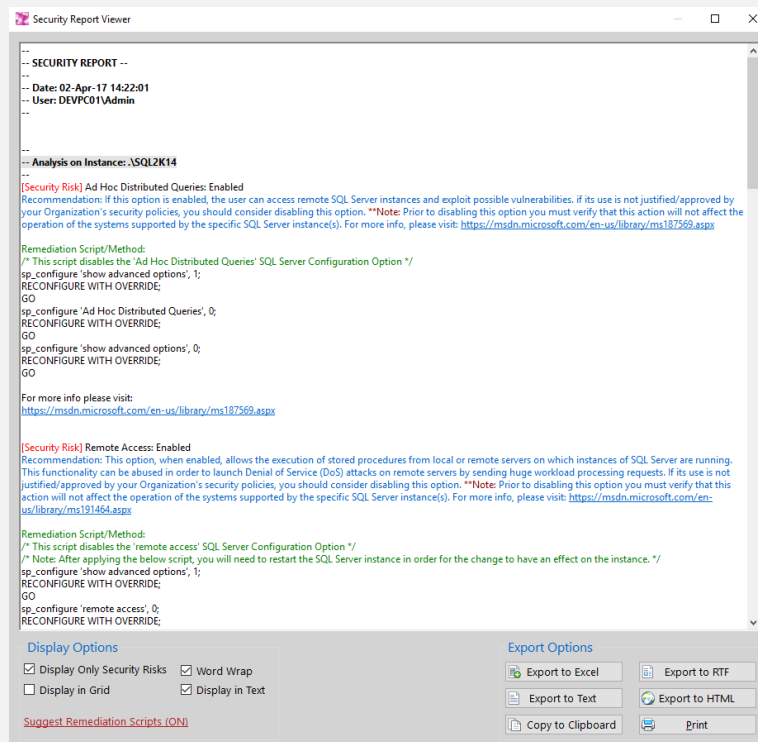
Security Report Viewer

--
-- SECURITY REPORT --
--
-- Date: 02-Apr-17 14:22:01
-- User: DEVPC01\Admin
--

--
-- Analysis on Instance: .\SQL2K14
--
[Security Risk] Ad Hoc Distributed Queries: Enabled
Recommendation: If this option is enabled, the user can access remote SQL Server instances and exploit possible vulnerabilities. if its use is not justified/approved by your Organization's security policies, you should consider disabling this option. **Note: Prior to disabling this option you must verify that this action will not affect the operation of the systems supported by the specific SQL Server instance(s). For more info, please visit: https://msdn.microsoft.com/en-us/library/ms187569.aspx

Remediation Script/Method:
/* This script disables the 'Ad Hoc Distributed Queries' SQL Server Configuration Option */
sp_configure 'show advanced options', 1;
RECONFIGURE WITH OVERRIDE;
GO
sp_configure 'Ad Hoc Distributed Queries', 0;
RECONFIGURE WITH OVERRIDE;
GO
sp_configure 'show advanced options', 0;
RECONFIGURE WITH OVERRIDE;
GO

For more info please visit:
https://msdn.microsoft.com/en-us/library/ms187569.aspx

[Security Risk] Remote Access: Enabled
Recommendation: This option, when enabled, allows the execution of stored procedures from local or remote servers on which instances of SQL Server are running. This functionality can be abused in order to launch Denial of Service (DoS) attacks on remote servers by sending huge workload processing requests. If its use is not justified/approved by your Organization's security policies, you should consider disabling this option. **Note: Prior to disabling this option you must verify that this action will not affect the operation of the systems supported by the specific SQL Server instance(s). For more info, please visit: https://msdn.microsoft.com/en-us/library/ms191464.aspx

Remediation Script/Method:
/* This script disables the 'remote access' SQL Server Configuration Option */
/* Note: After applying the below script, you will need to restart the SQL Server instance in order for the change to have an effect on the instance. */
sp_configure 'show advanced options', 1;
RECONFIGURE WITH OVERRIDE;
GO
sp_configure 'remote access', 0;
RECONFIGURE WITH OVERRIDE;

Display Options
Display Only Security Risks
Word Wrap
Display in Grid
Display in Text
Suggest Remediation Scripts (ON)

Export Options
Export to Excel
Export to RTF
Export to Text
Export to HTML
Copy to Clipboard
Print